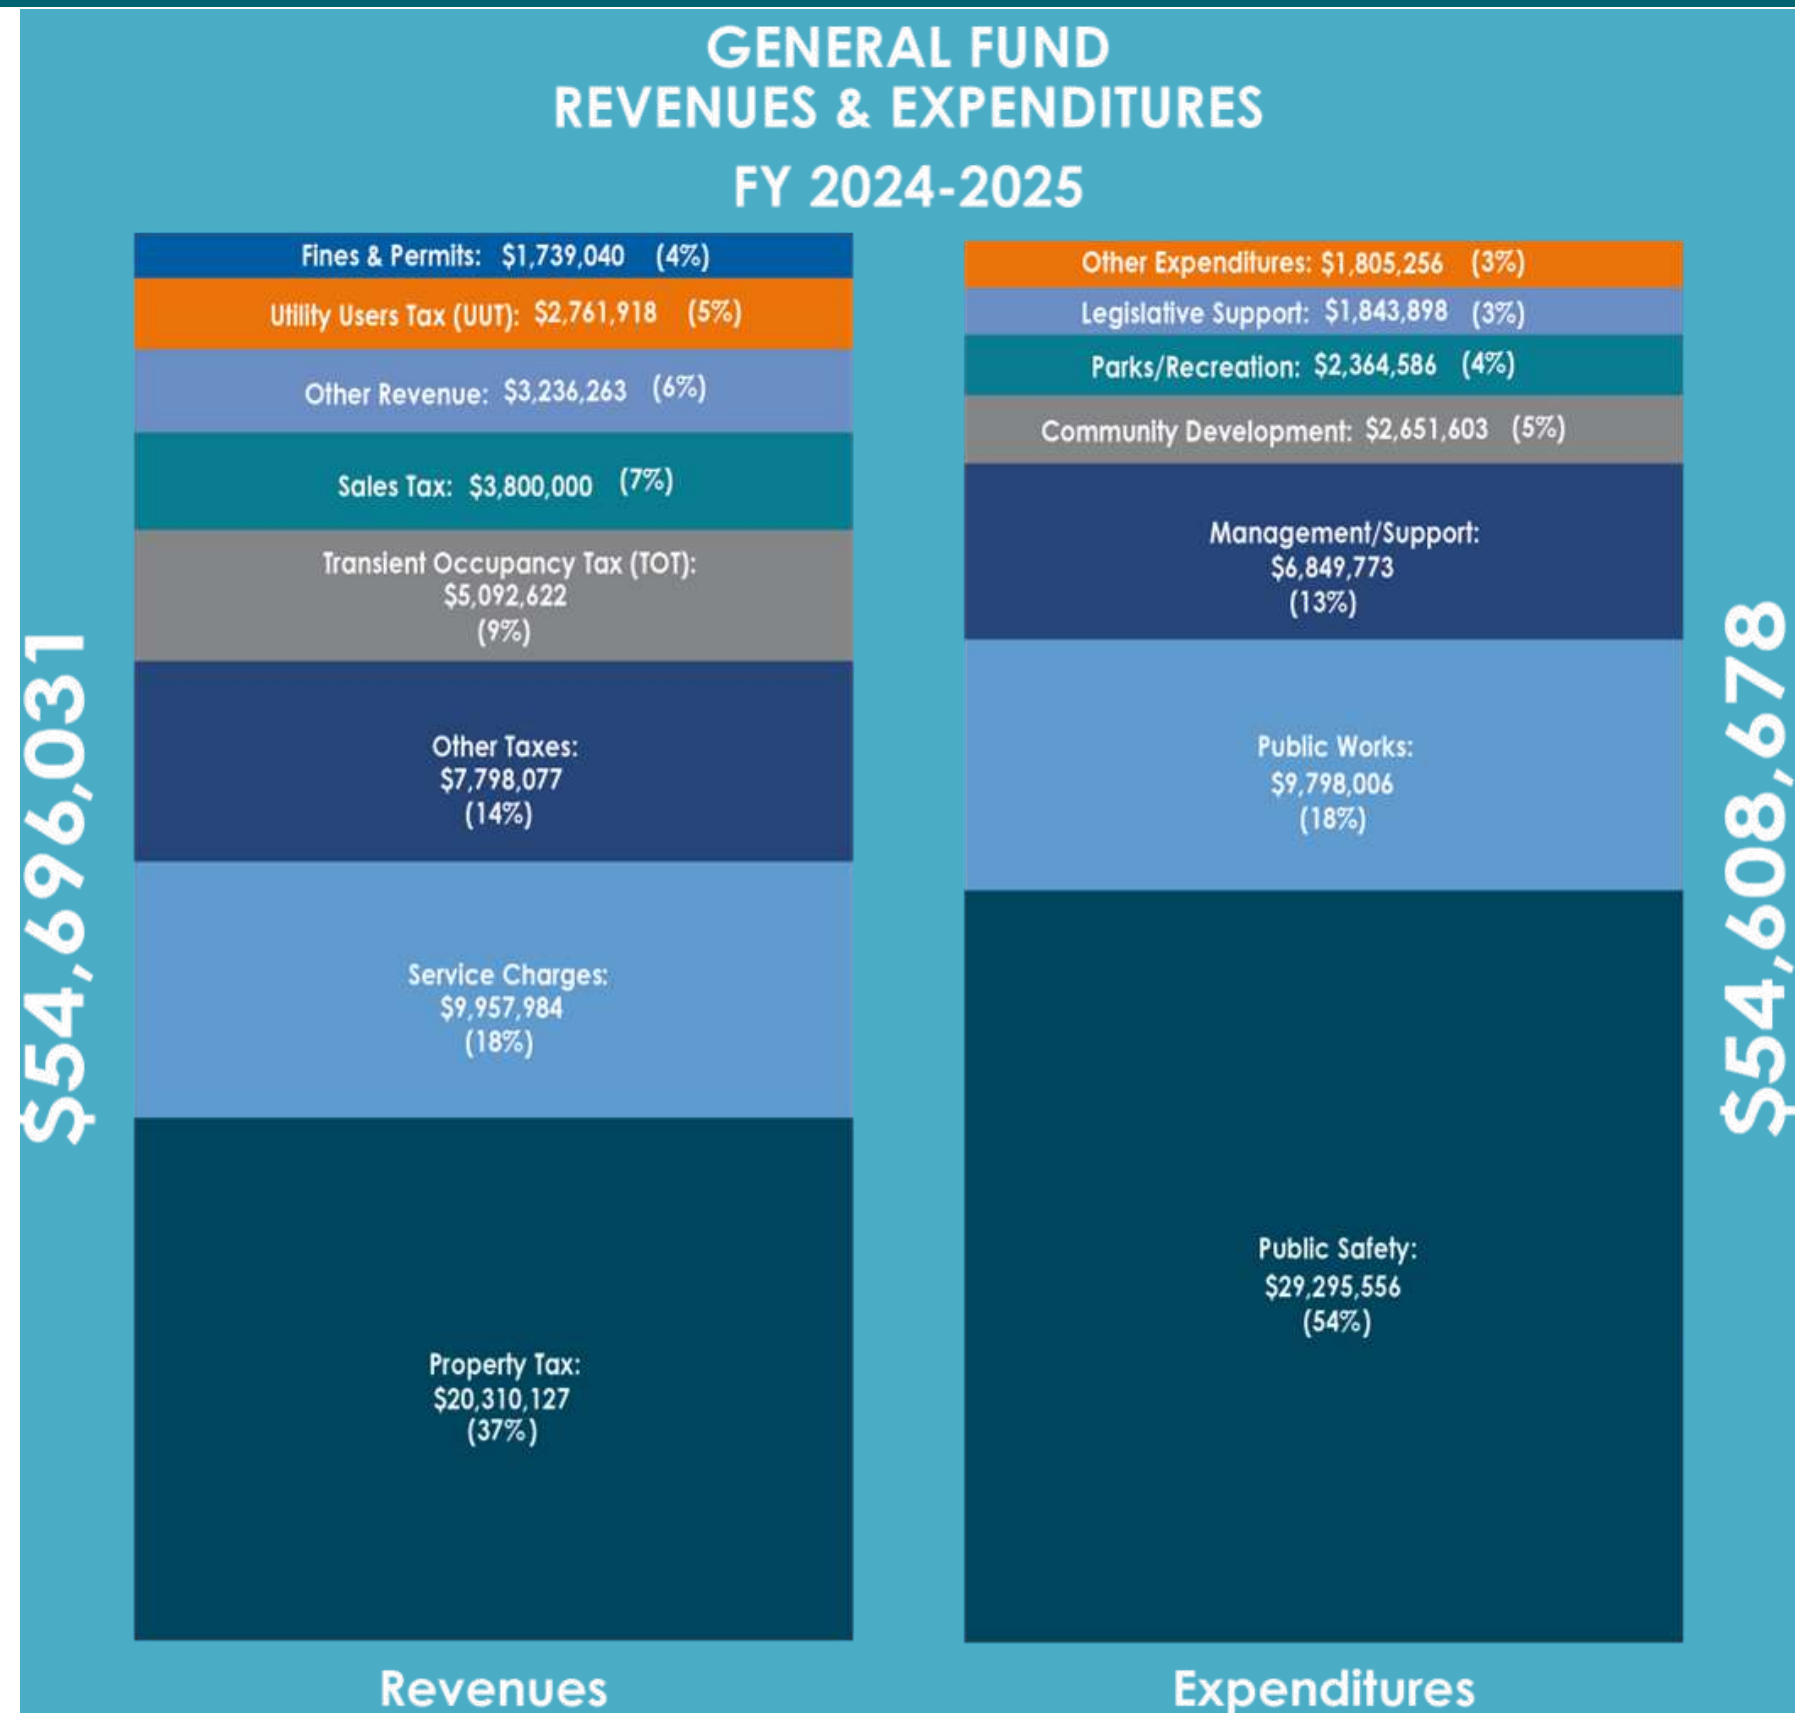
GENERAL FUND
REVENUES & EXPENDITURES
FY 2024-2025

$54,696,031

Fines & Permits: $1,739,040 (4%)

Utility Users Tax (UUT): $2,761,918 (5%)

Other Revenue: $3,236,263 (6%)

Sales Tax: $3,800,000 (7%)

Transient Occupancy Tax (TOT): $5,092,622 (9%)

Other Taxes: $7,798,077 (14%)

Service Charges: $9,957,984 (18%)

Property Tax: $20,310,127 (37%)

Revenues

Other Expenditures: $1,805,256 (3%)

Legislative Support: $1,843,898 (3%)

Parks/Recreation: $2,364,586 (4%)

Community Development: $2,651,603 (5%)

Management/Support: $6,849,773 (13%)

Public Works: $9,798,006 (18%)

Public Safety: $29,295,556 (54%)

Expenditures

$54,608,678